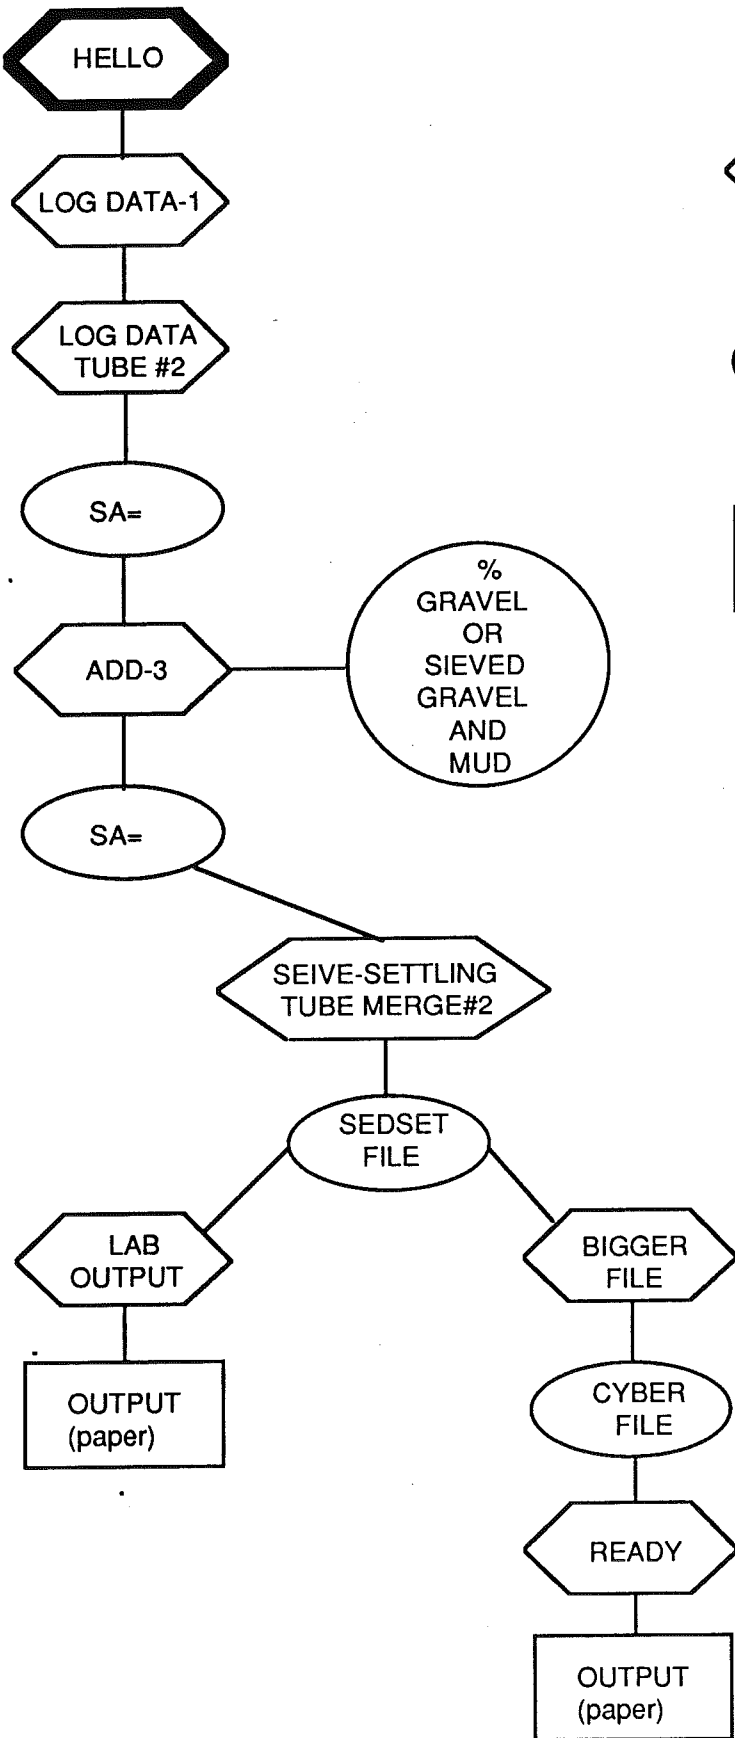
HELLO

LOG DATA-1

LOG DATA TUBE #2

SA=

ADD-3

% GRAVEL OR SIEVED GRAVEL AND MUD

SA=

SEIVE-SETTLING TUBE MERGE#2

SEDSET FILE

LAB OUTPUT

OUTPUT (paper)

BIGGER FILE

CYBER FILE

READY

OUTPUT (paper)